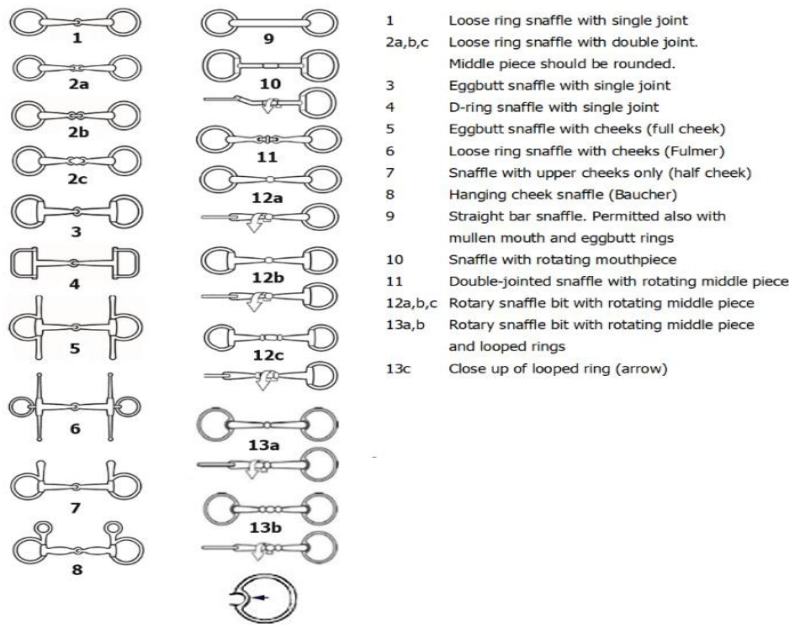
1

2a

2b

2c

3

4

5

6

7

8

9

10

11

12a

12b

12c

13a

13b

| | |
|---|---|
| 1 | Loose ring snaffle with single joint |
| 2a,b,c | Loose ring snaffle with double joint. Middle piece should be rounded. |
| 3 | Eggbutt snaffle with single joint |
| 4 | D-ring snaffle with single joint |
| 5 | Eggbutt snaffle with cheeks (full cheek) |
| 6 | Loose ring snaffle with cheeks (Fulmer) |
| 7 | Snaffle with upper cheeks only (half cheek) |
| 8 | Hanging cheek snaffle (Baucher) |
| 9 | Straight bar snaffle. Permitted also with mullen mouth and eggbutt rings |
| 10 | Snaffle with rotating mouthpiece |
| 11 | Double-jointed snaffle with rotating middle piece |
| 12a,b,c | Rotary snaffle bit with rotating middle piece |
| 13a,b | Rotary snaffle bit with rotating middle piece and looped rings |
| 13c | Close up of looped ring (arrow) |